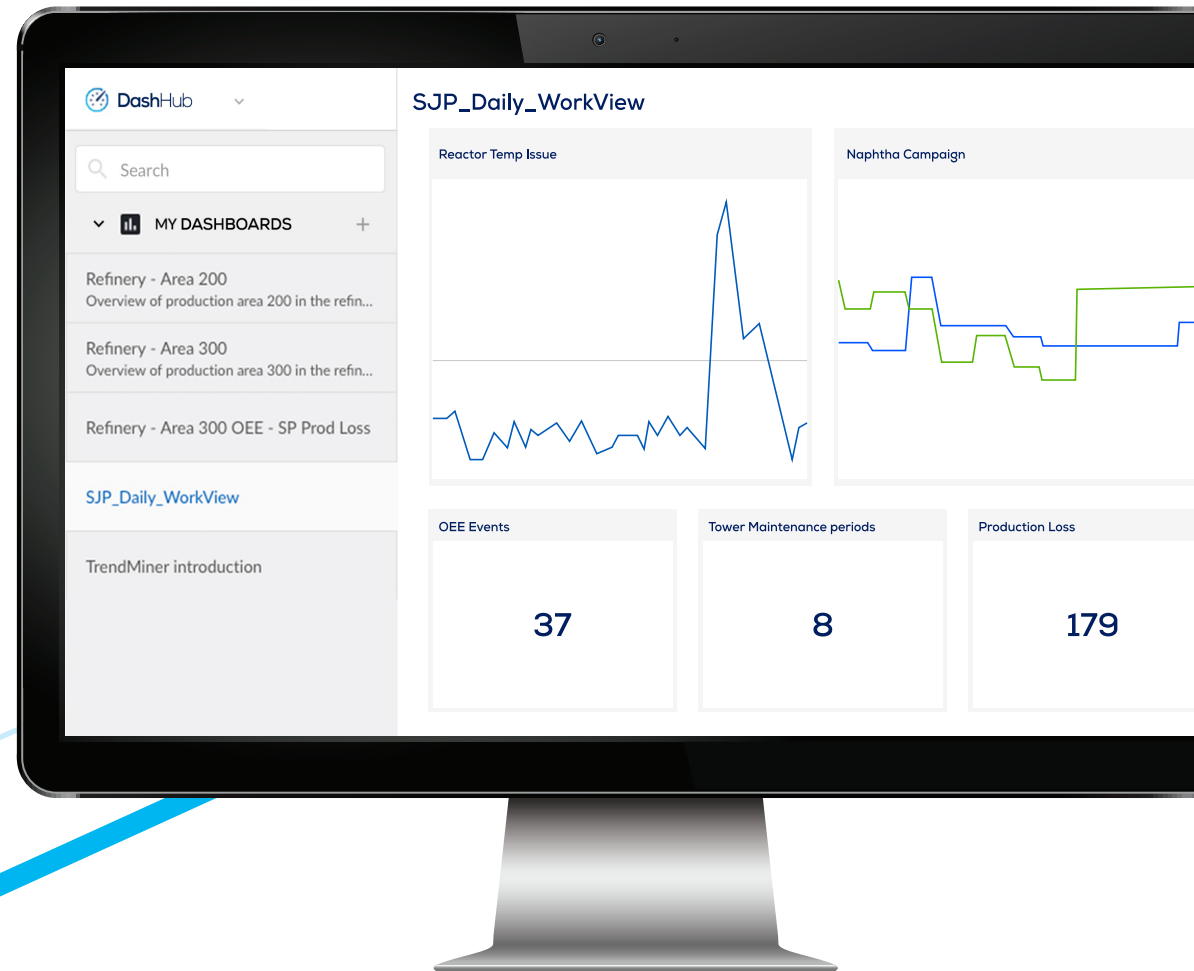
DashHub

Search

MY DASHBOARDS

Refinery - Area 200
Overview of production area 200 in the refin...

Refinery - Area 300
Overview of production area 300 in the refin...

Refinery - Area 300 OEE - SP Prod Loss

SJP_Daily_WorkView

TrendMiner introduction

SJP_Daily_WorkView

Reactor Temp Issue

Naphtha Campaign

OEE Events

37

Tower Maintenance periods

8

Production Loss

179